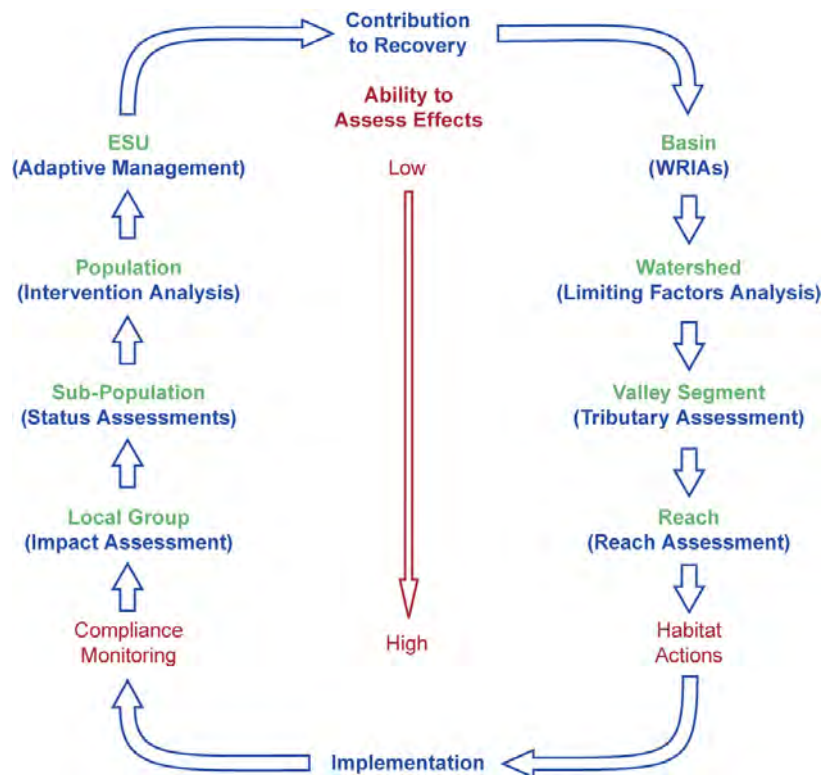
Contribution to Recovery

Ability to Assess Effects

Low

High

ESU
(Adaptive Management)

Population
(Intervention Analysis)

Sub-Population
(Status Assessments)

Local Group
(Impact Assessment)

Compliance Monitoring

Basin
(WRIAs)

Watershed
(Limiting Factors Analysis)

Valley Segment
(Tributary Assessment)

Reach
(Reach Assessment)

Habitat Actions

Implementation